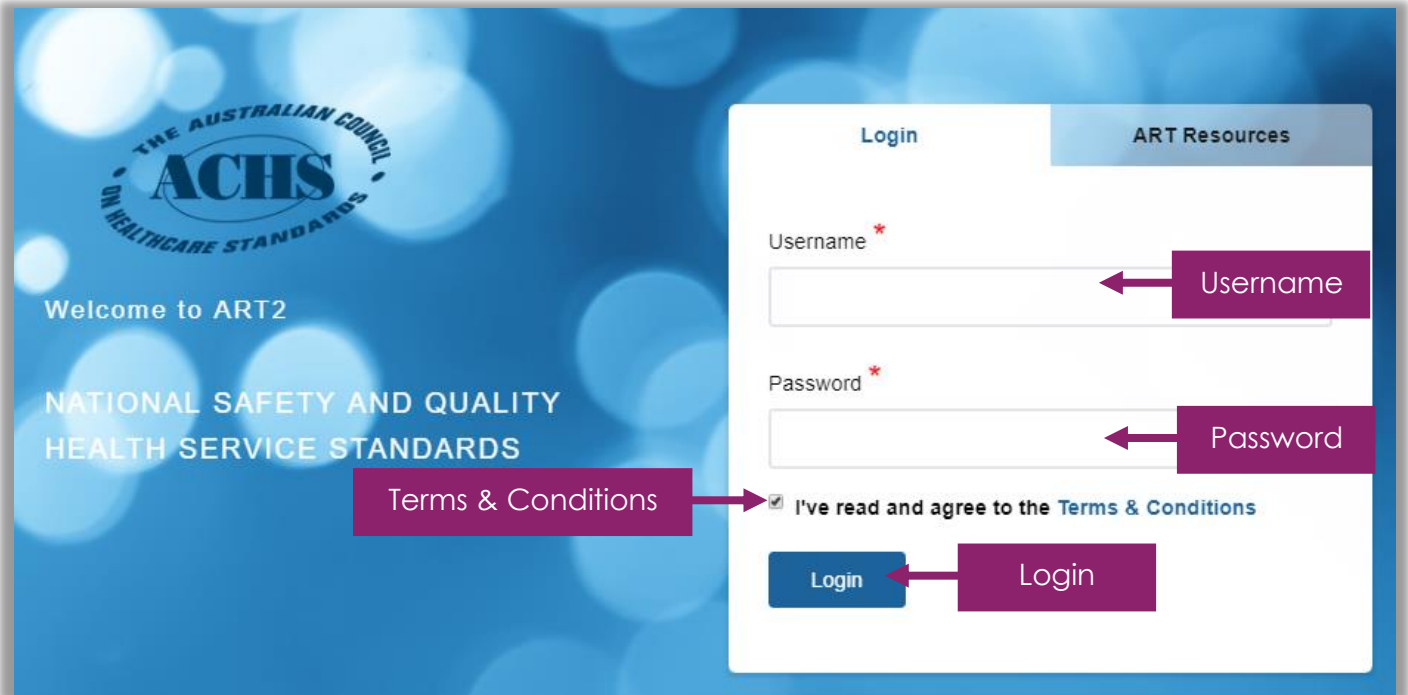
THE AUSTRALIAN COUNCIL ON HEALTHCARE STANDARDS
ACHS

Welcome to ART2

NATIONAL SAFETY AND QUALITY HEALTH SERVICE STANDARDS

Login

ART Resources

Username *

Username

Password *

Password

Terms & Conditions

I've read and agree to the Terms & Conditions

Login

Login